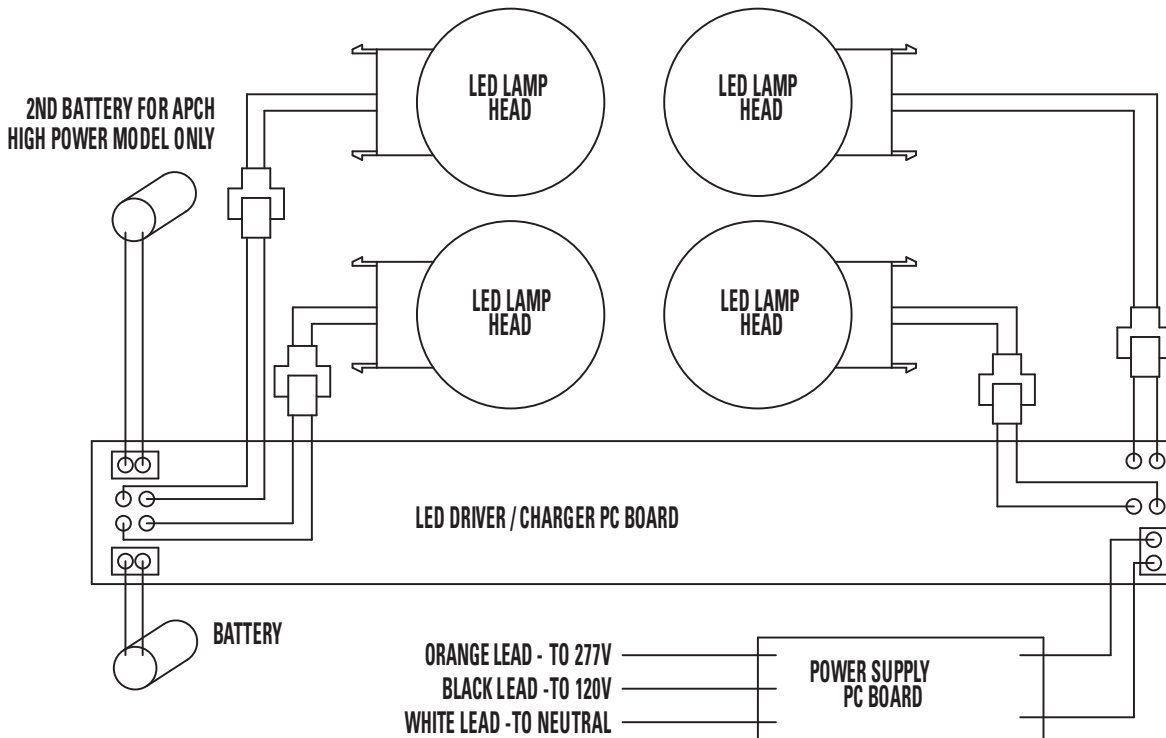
2ND BATTERY FOR APCH HIGH POWER MODEL ONLY

LED LAMP HEAD

LED LAMP HEAD

LED LAMP HEAD

LED LAMP HEAD

LED DRIVER / CHARGER PC BOARD

BATTERY

ORANGE LEAD - TO 277V

BLACK LEAD -TO 120V

WHITE LEAD -TO NEUTRAL

POWER SUPPLY PC BOARD